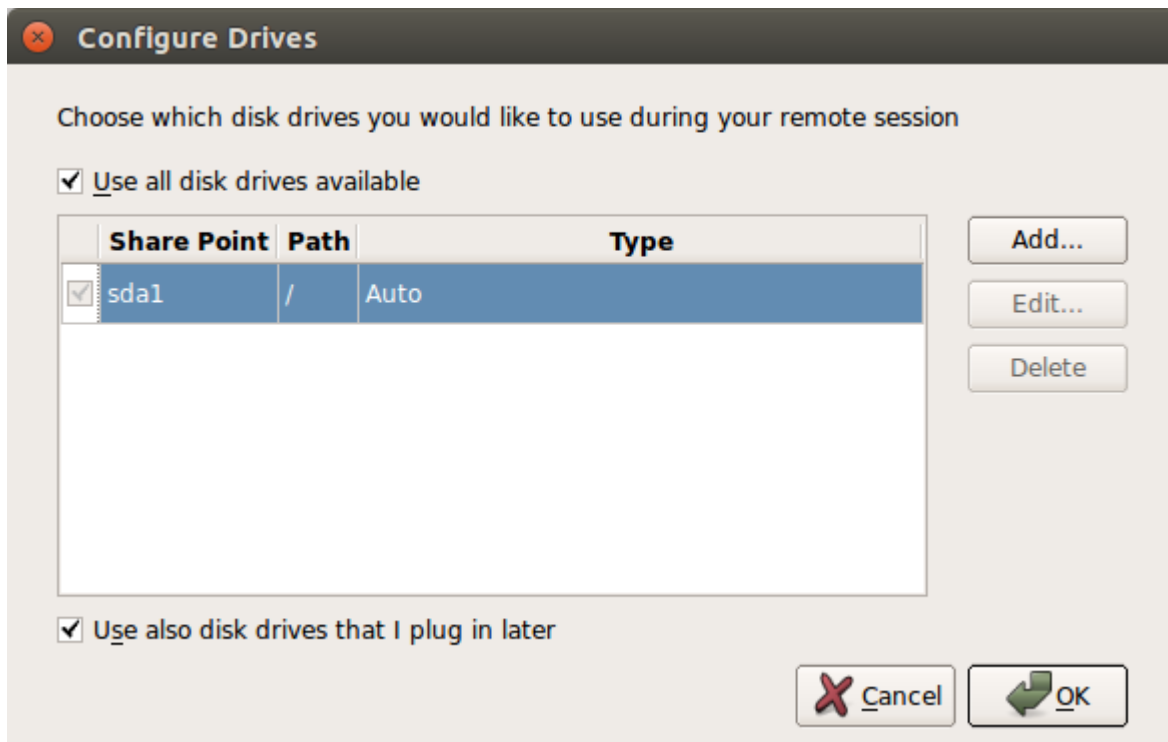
Configure Drives

Choose which disk drives you would like to use during your remote session

Use all disk drives available

| | Share Point | Path | Type |
|---|---|---|---|
| | sda1 | / | Auto |

Add...

Edit...

Delete

Use also disk drives that I plug in later

Cancel

OK